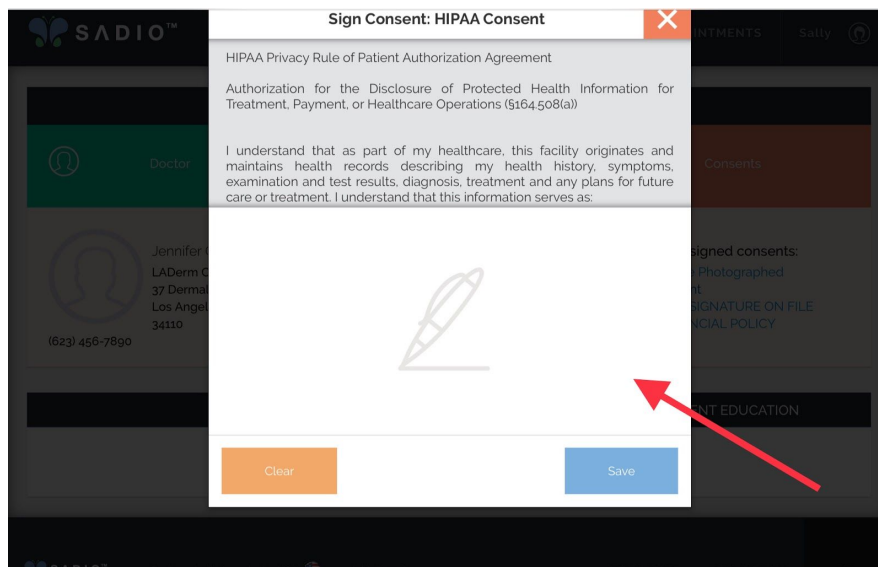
SADIO™

INTMENTS Sally

Sign Consent: HIPAA Consent

HIPAA Privacy Rule of Patient Authorization Agreement

Authorization for the Disclosure of Protected Health Information for Treatment, Payment, or Healthcare Operations (§164.508(a))

I understand that as part of my healthcare, this facility originates and maintains health records describing my health history, symptoms, examination and test results, diagnosis, treatment and any plans for future care or treatment. I understand that this information serves as:

Doctor

Consents

Jennifer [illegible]
LADerm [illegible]
37 Dermal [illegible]
Los Angel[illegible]
34110
(623) 456-7890

signed consents:
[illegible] Photographed
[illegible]nt
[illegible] SIGNATURE ON FILE
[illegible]NCIAL POLICY

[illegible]NT EDUCATION

Clear

Save